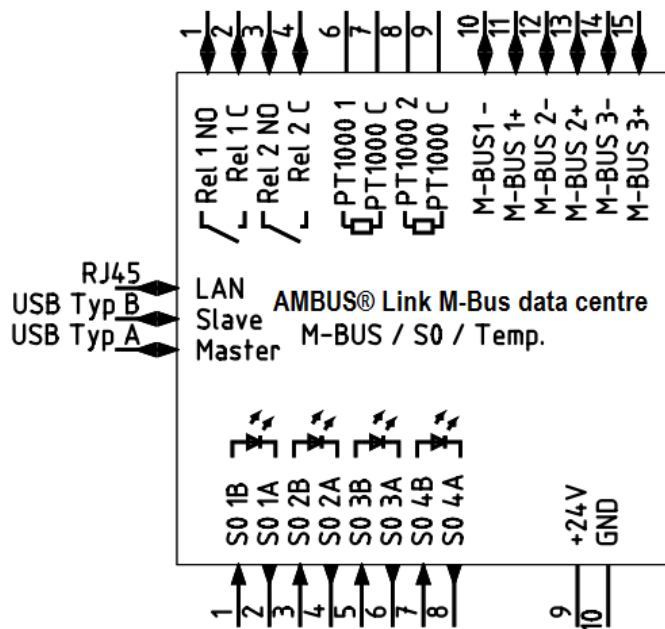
1 2 3 4 6 7 8 9 10 11 12 13 14 15

Rel 1 NO
Rel 1 C
Rel 2 NO
Rel 2 C
PT1000 1
PT1000 C
PT1000 2
PT1000 C
M-BUS1 –
M-BUS 1+
M-BUS 2–
M-BUS 2+
M-BUS 3–
M-BUS 3+

RJ45
USB Typ B
USB Typ A
LAN
Slave
Master

AMBUS® Link M-Bus data centre
M-BUS / S0 / Temp.

S0 1B
S0 1A
S0 2B
S0 2A
S0 3B
S0 3A
S0 4B
S0 4A
+24V
GND

1 2 3 4 5 6 7 8 9 10